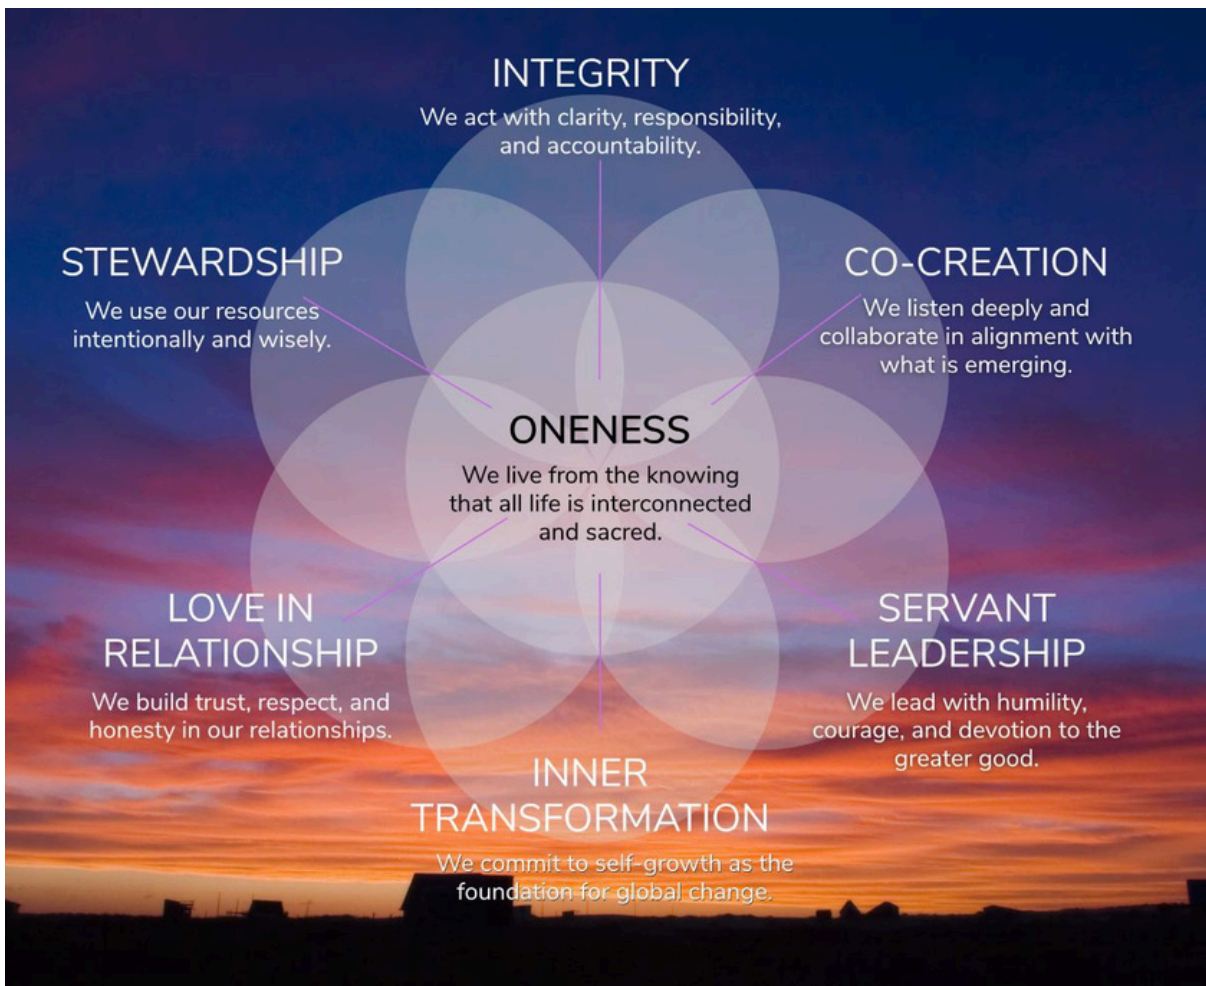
INTEGRITY
We act with clarity, responsibility, and accountability.

STEWARDSHIP
We use our resources intentionally and wisely.

CO-CREATION
We listen deeply and collaborate in alignment with what is emerging.

ONENESS
We live from the knowing that all life is interconnected and sacred.

LOVE IN RELATIONSHIP
We build trust, respect, and honesty in our relationships.

SERVANT LEADERSHIP
We lead with humility, courage, and devotion to the greater good.

INNER TRANSFORMATION
We commit to self-growth as the foundation for global change.